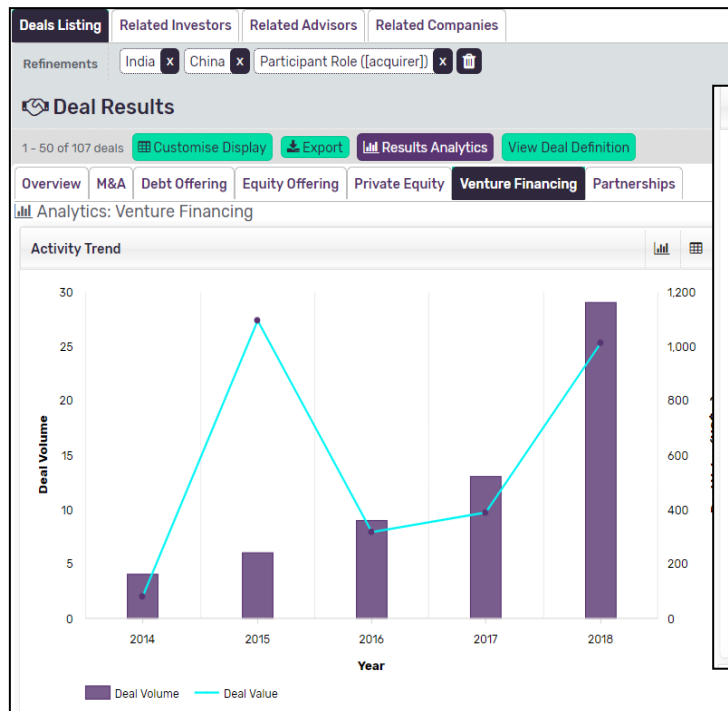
Deals Listing | Related Investors | Related Advisors | Related Companies

Refinements India x China x Participant Role ([acquirer]) x

Deal Results

1 - 50 of 107 deals Customise Display Export Results Analytics View Deal Definition

Overview | M&A | Debt Offering | Equity Offering | Private Equity | Venture Financing | Partnerships

Analytics: Venture Financing

Activity Trend

Deal Volume

30
25
20
15
10
5
0

1,200
1,000
800
600
400
200
0

2014 2015 2016 2017 2018

Year

Deal Volume Deal Value